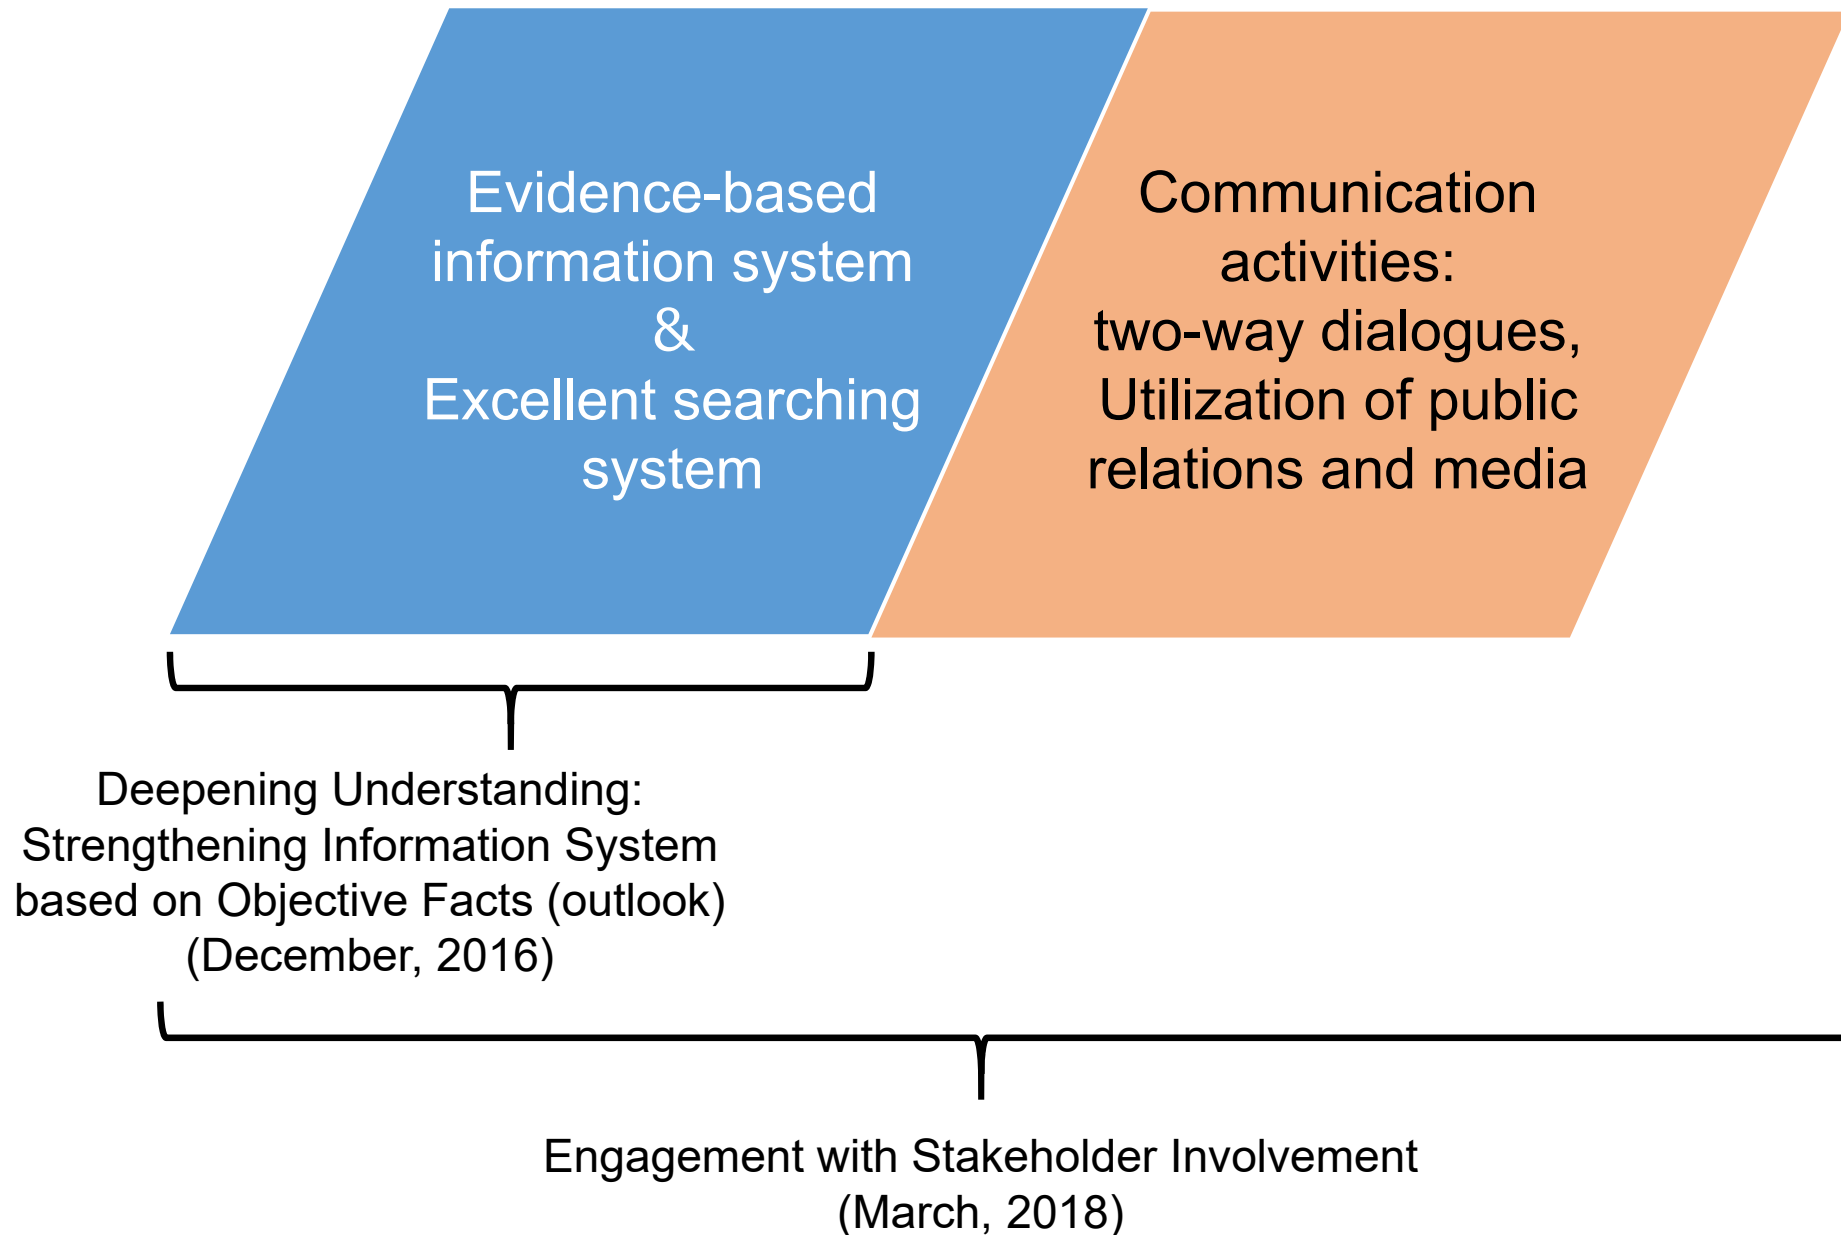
Evidence-based information system & Excellent searching system

Communication activities: two-way dialogues, Utilization of public relations and media

Deepening Understanding: Strengthening Information System based on Objective Facts (outlook) (December, 2016)

Engagement with Stakeholder Involvement (March, 2018)